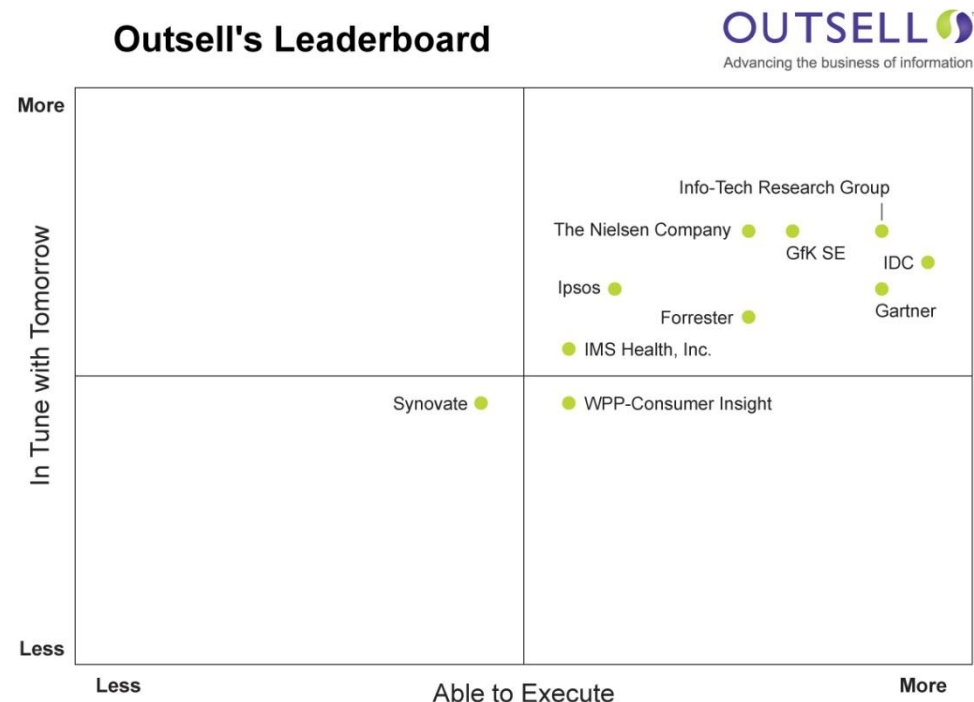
Outsell's Leaderboard

OUTSELL
Advancing the business of information

More

In Tune with Tomorrow

Less

Info-Tech Research Group
The Nielsen Company
GfK SE
IDC
Ipsos
Gartner
Forrester
IMS Health, Inc.
Synovate
WPP-Consumer Insight

Less
Able to Execute
More